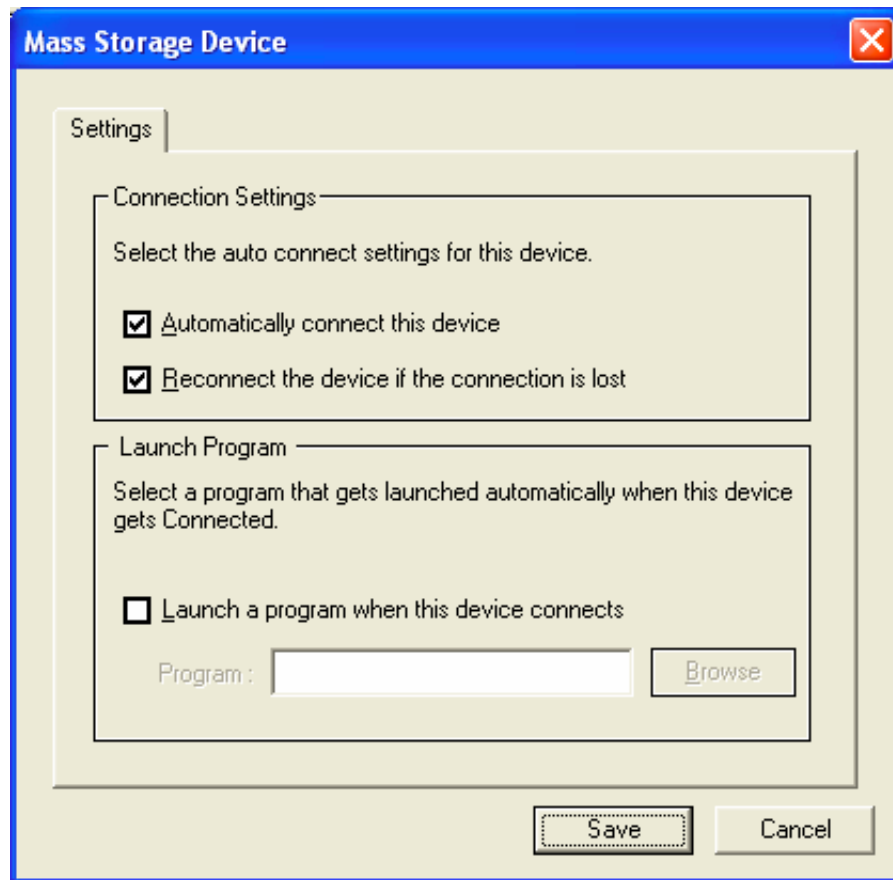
Mass Storage Device

Settings

Connection Settings

Select the auto connect settings for this device.

Automatically connect this device

Reconnect the device if the connection is lost

Launch Program

Select a program that gets launched automatically when this device gets Connected.

Launch a program when this device connects

Program :

Browse

Save

Cancel